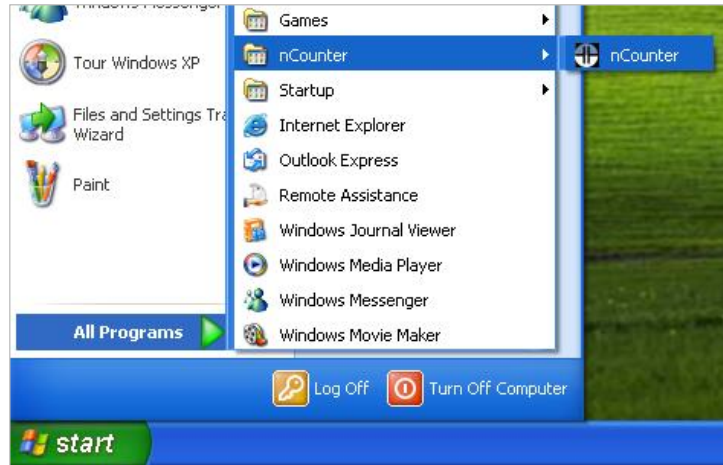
Windows Messenger
Tour Windows XP
Files and Settings Tra
Wizard
Paint
All Programs
Games
nCounter
Startup
Internet Explorer
Outlook Express
Remote Assistance
Windows Journal Viewer
Windows Media Player
Windows Messenger
Windows Movie Maker
nCounter
Log Off
Turn Off Computer
start